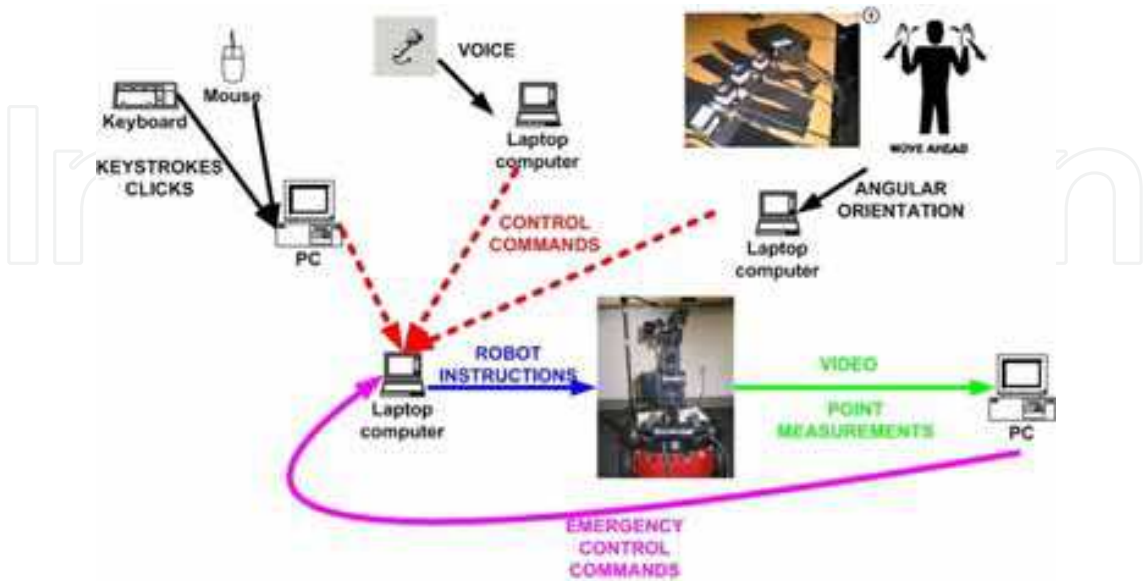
Mouse
Keyboard
KEYSTROKES CLICKS
PC
VOICE
Laptop computer
CONTROL COMMANDS
MOVE AHEAD
ANGULAR ORIENTATION
Laptop computer
ROBOT INSTRUCTIONS
Laptop computer
VIDEO
POINT MEASUREMENTS
PC
EMERGENCY CONTROL COMMANDS